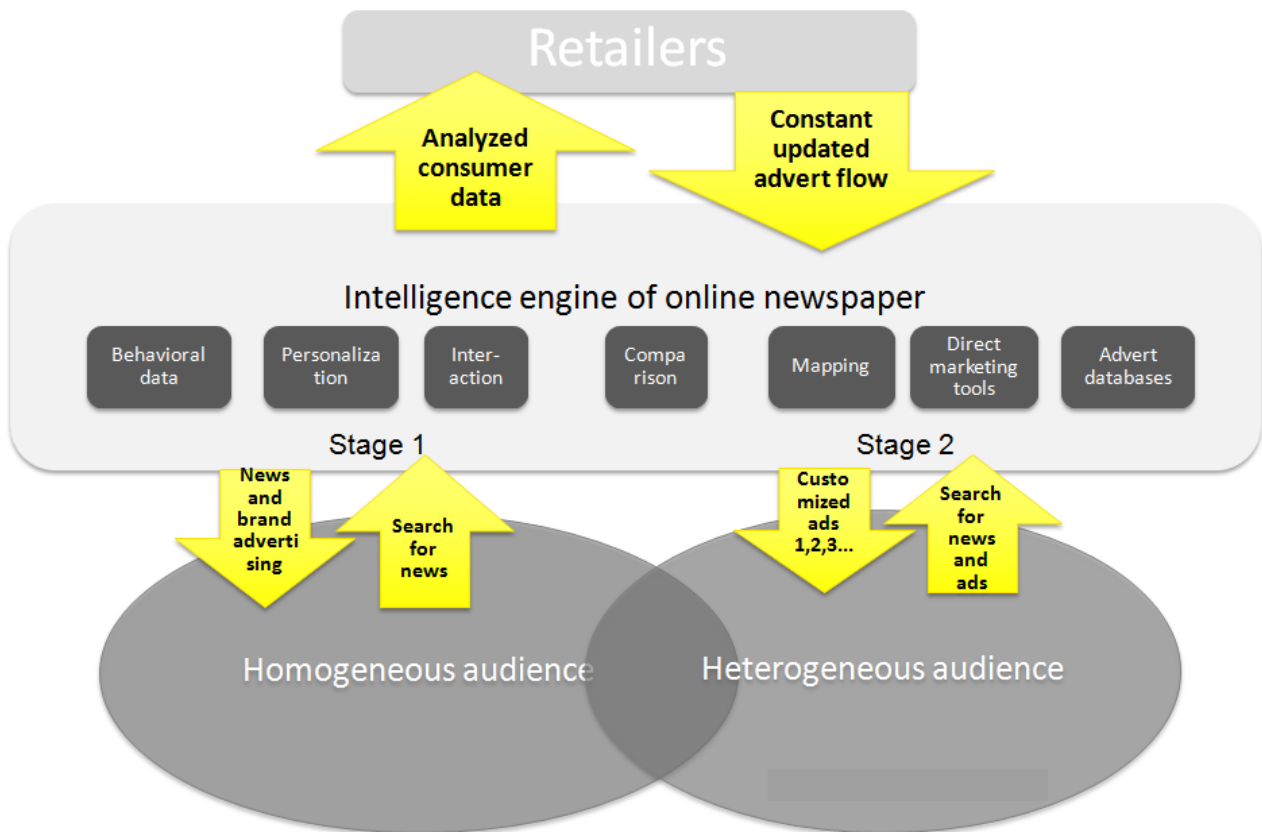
Retailers

Analyzed consumer data

Constant updated advert flow

Intelligence engine of online newspaper

Behavioral data

Personalization

Interaction

Comparison

Mapping

Direct marketing tools

Advert databases

Stage 1

Stage 2

News and brand advertising

Search for news

Customized ads 1,2,3...

Search for news and ads

Homogeneous audience

Heterogeneous audience